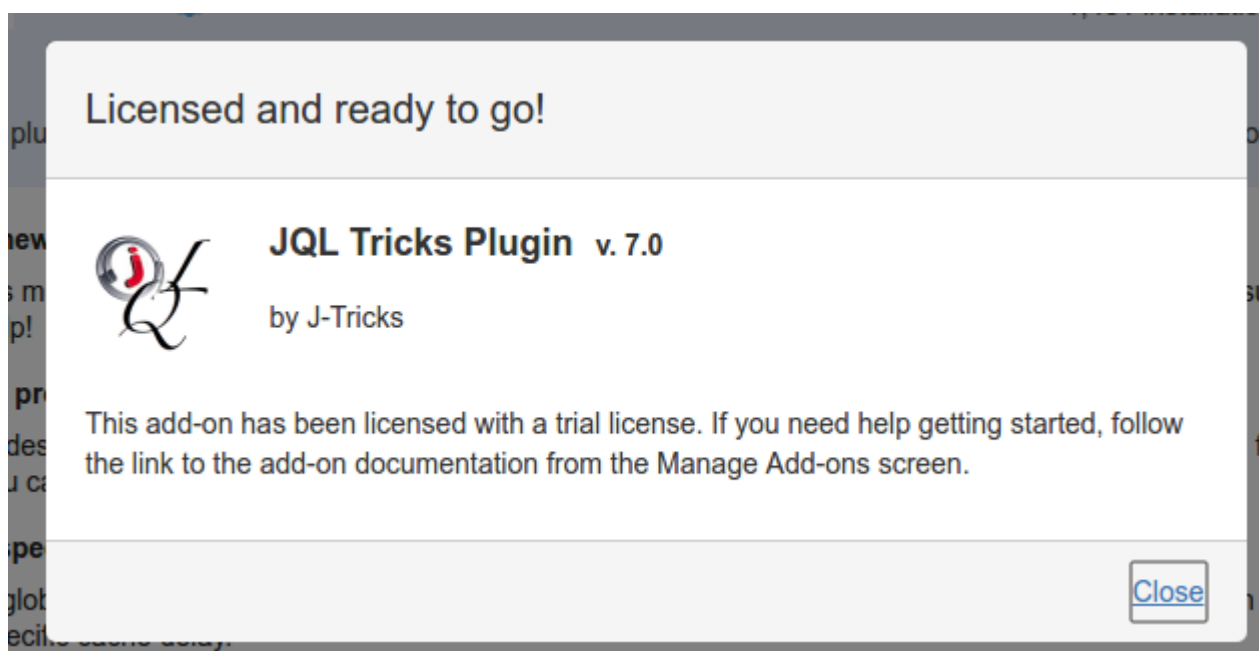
Licensed and ready to go!

JQL Tricks Plugin v. 7.0

by J-Tricks

This add-on has been licensed with a trial license. If you need help getting started, follow the link to the add-on documentation from the Manage Add-ons screen.

Close